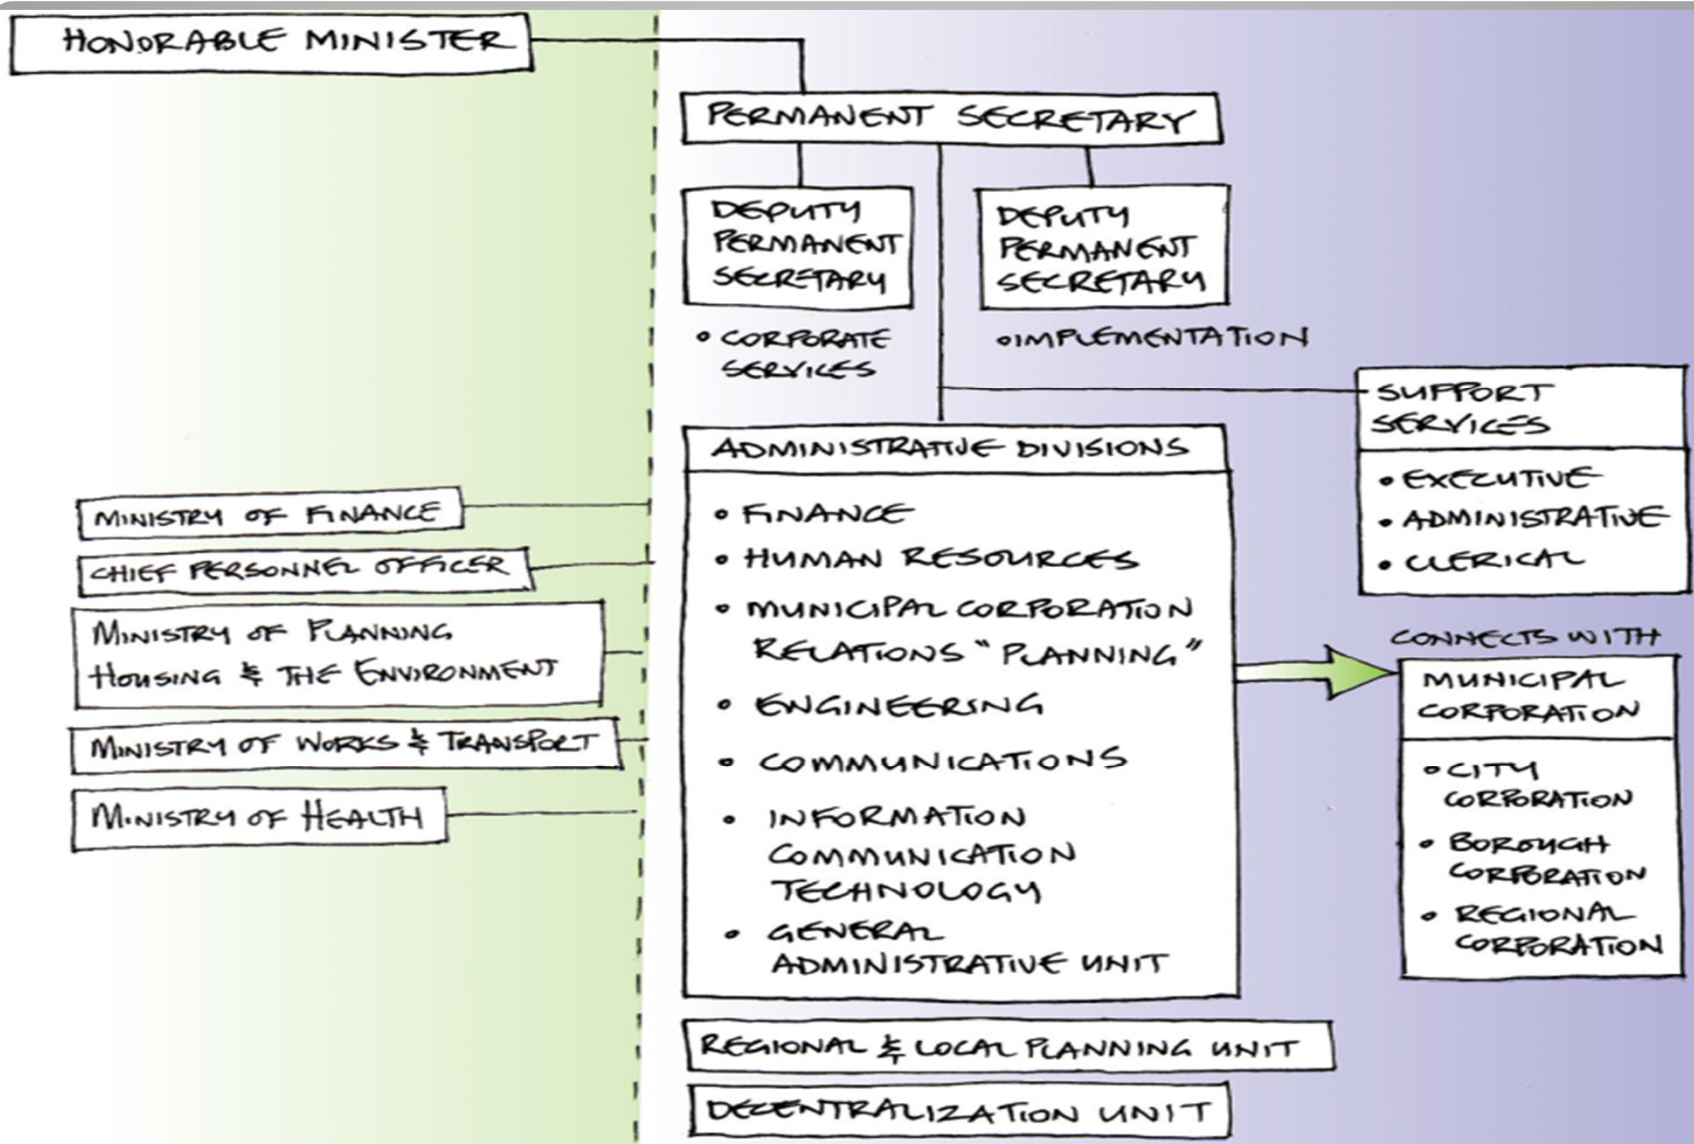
HONORABLE MINISTER

PERMANENT SECRETARY

DEPUTY PERMANENT SECRETARY

• CORPORATE SERVICES

DEPUTY PERMANENT SECRETARY

• IMPLEMENTATION

SUPPORT SERVICES

• EXECUTIVE
• ADMINISTRATIVE
• CLERICAL

ADMINISTRATIVE DIVISIONS

• FINANCE
• HUMAN RESOURCES
• MUNICIPAL CORPORATION RELATIONS "PLANNING"
• ENGINEERING
• COMMUNICATIONS
• INFORMATION COMMUNICATION TECHNOLOGY
• GENERAL ADMINISTRATIVE UNIT

CONNECTS WITH

MUNICIPAL CORPORATION

• CITY CORPORATION
• BOROUGH CORPORATION
• REGIONAL CORPORATION

MINISTRY OF FINANCE

CHIEF PERSONNEL OFFICER

MINISTRY OF PLANNING HOUSING & THE ENVIRONMENT

MINISTRY OF WORKS & TRANSPORT

MINISTRY OF HEALTH

REGIONAL & LOCAL PLANNING UNIT

DECENTRALIZATION UNIT